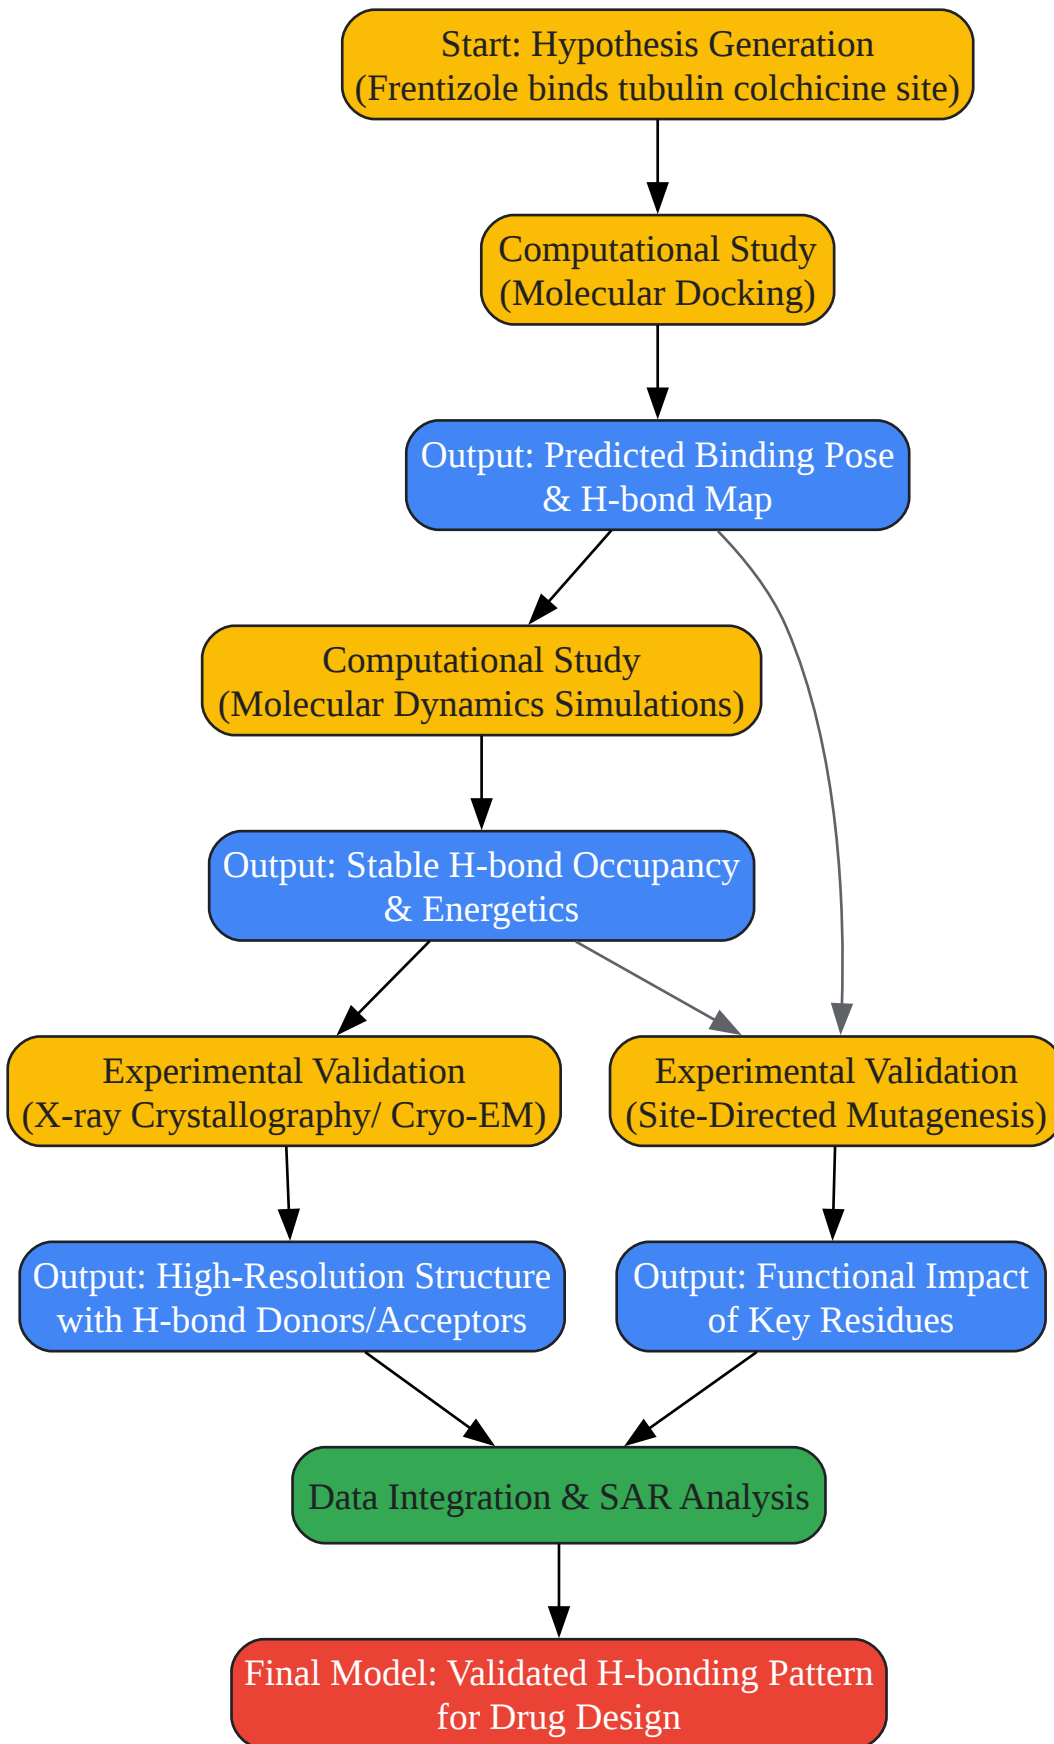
Start: Hypothesis Generation
(Frentizole binds tubulin colchicine site)

Computational Study
(Molecular Docking)

Output: Predicted Binding Pose
& H-bond Map

Computational Study
(Molecular Dynamics Simulations)

Output: Stable H-bond Occupancy
& Energetics

Experimental Validation
(X-ray Crystallography/ Cryo-EM)

Experimental Validation
(Site-Directed Mutagenesis)

Output: High-Resolution Structure
with H-bond Donors/Acceptors

Output: Functional Impact
of Key Residues

Data Integration & SAR Analysis

Final Model: Validated H-bonding Pattern
for Drug Design